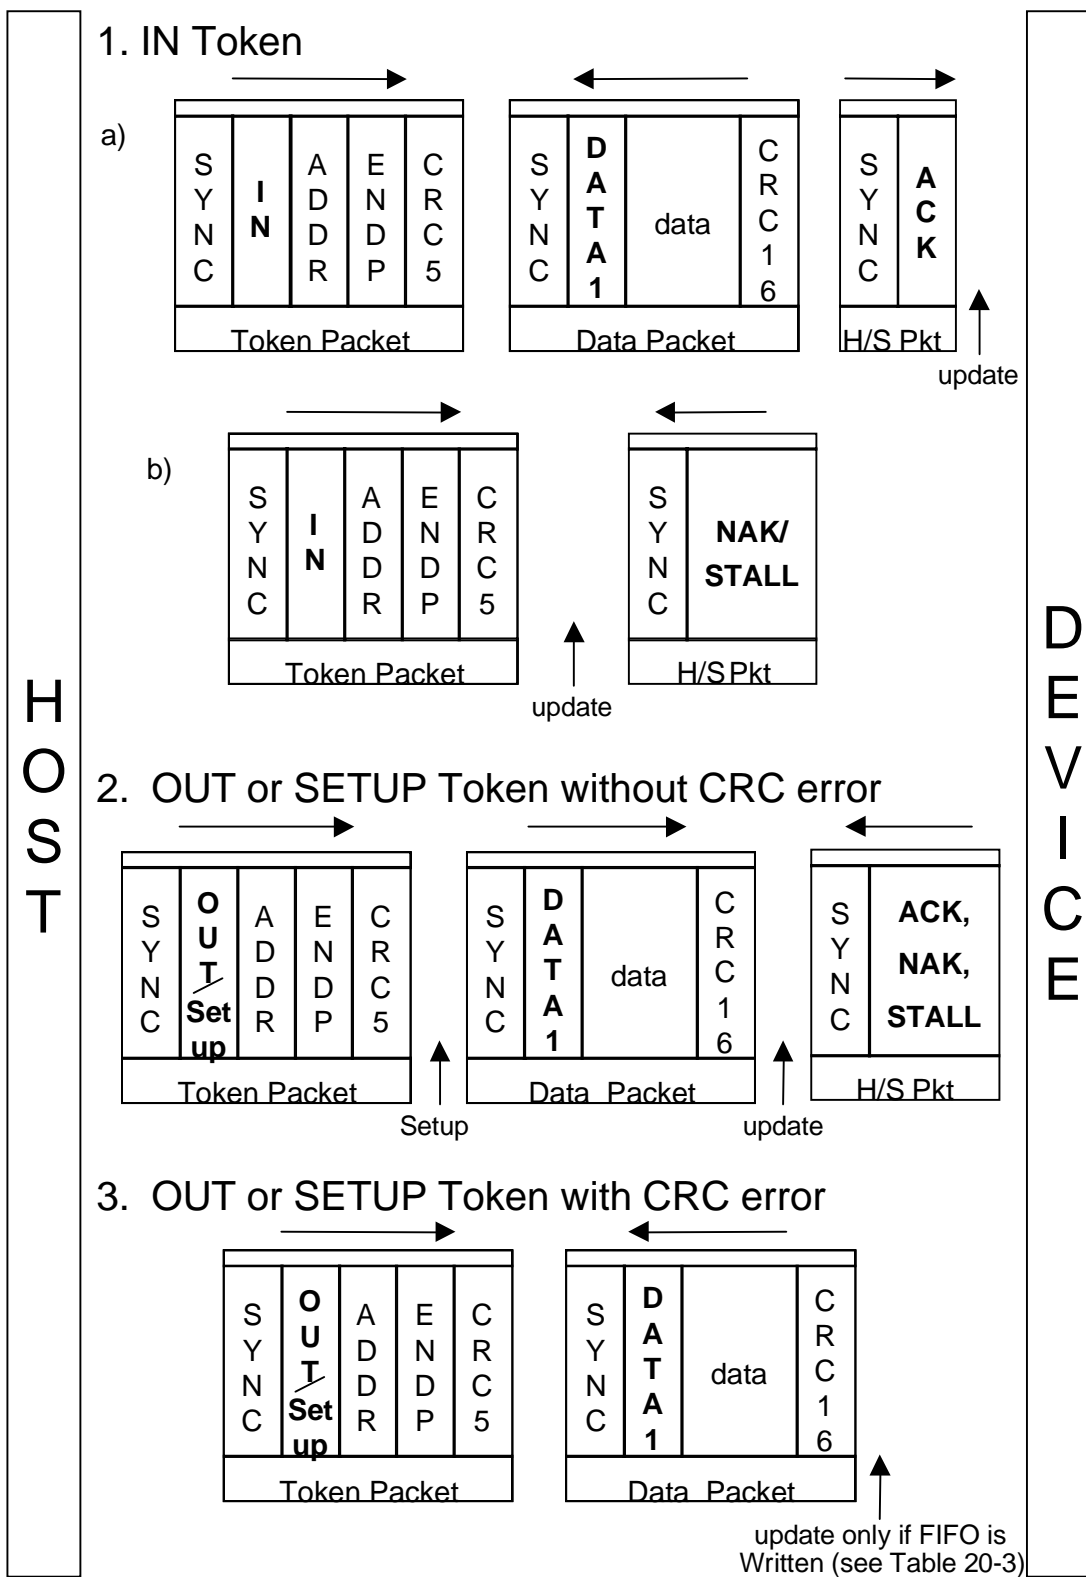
HOST

1. IN Token

a)

SYNC | IN | ADDR | ENDP | CRC5
Token Packet

SYNC | DATA1 | data | CRC16
Data Packet

SYNC | ACK
H/S Pkt

update

b)

SYNC | IN | ADDR | ENDP | CRC5
Token Packet

update

SYNC | NAK/ STALL
H/S Pkt

2. OUT or SETUP Token without CRC error

SYNC | OUT/ Setup | ADDR | ENDP | CRC5
Token Packet

Setup

SYNC | DATA1 | data | CRC16
Data Packet

update

SYNC | ACK, NAK, STALL
H/S Pkt

3. OUT or SETUP Token with CRC error

SYNC | OUT/ Setup | ADDR | ENDP | CRC5
Token Packet

SYNC | DATA1 | data | CRC16
Data Packet

update only if FIFO is Written (see Table 20-3)

DEVICE